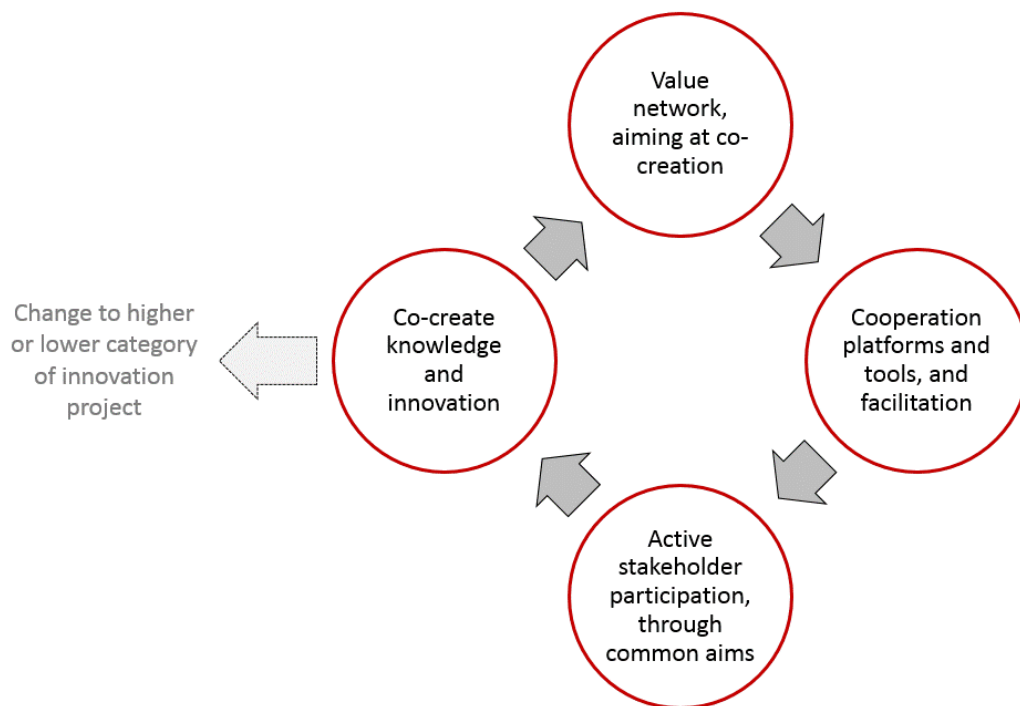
Value network, aiming at co-creation

Cooperation platforms and tools, and facilitation

Active stakeholder participation, through common aims

Co-create knowledge and innovation

Change to higher or lower category of innovation project